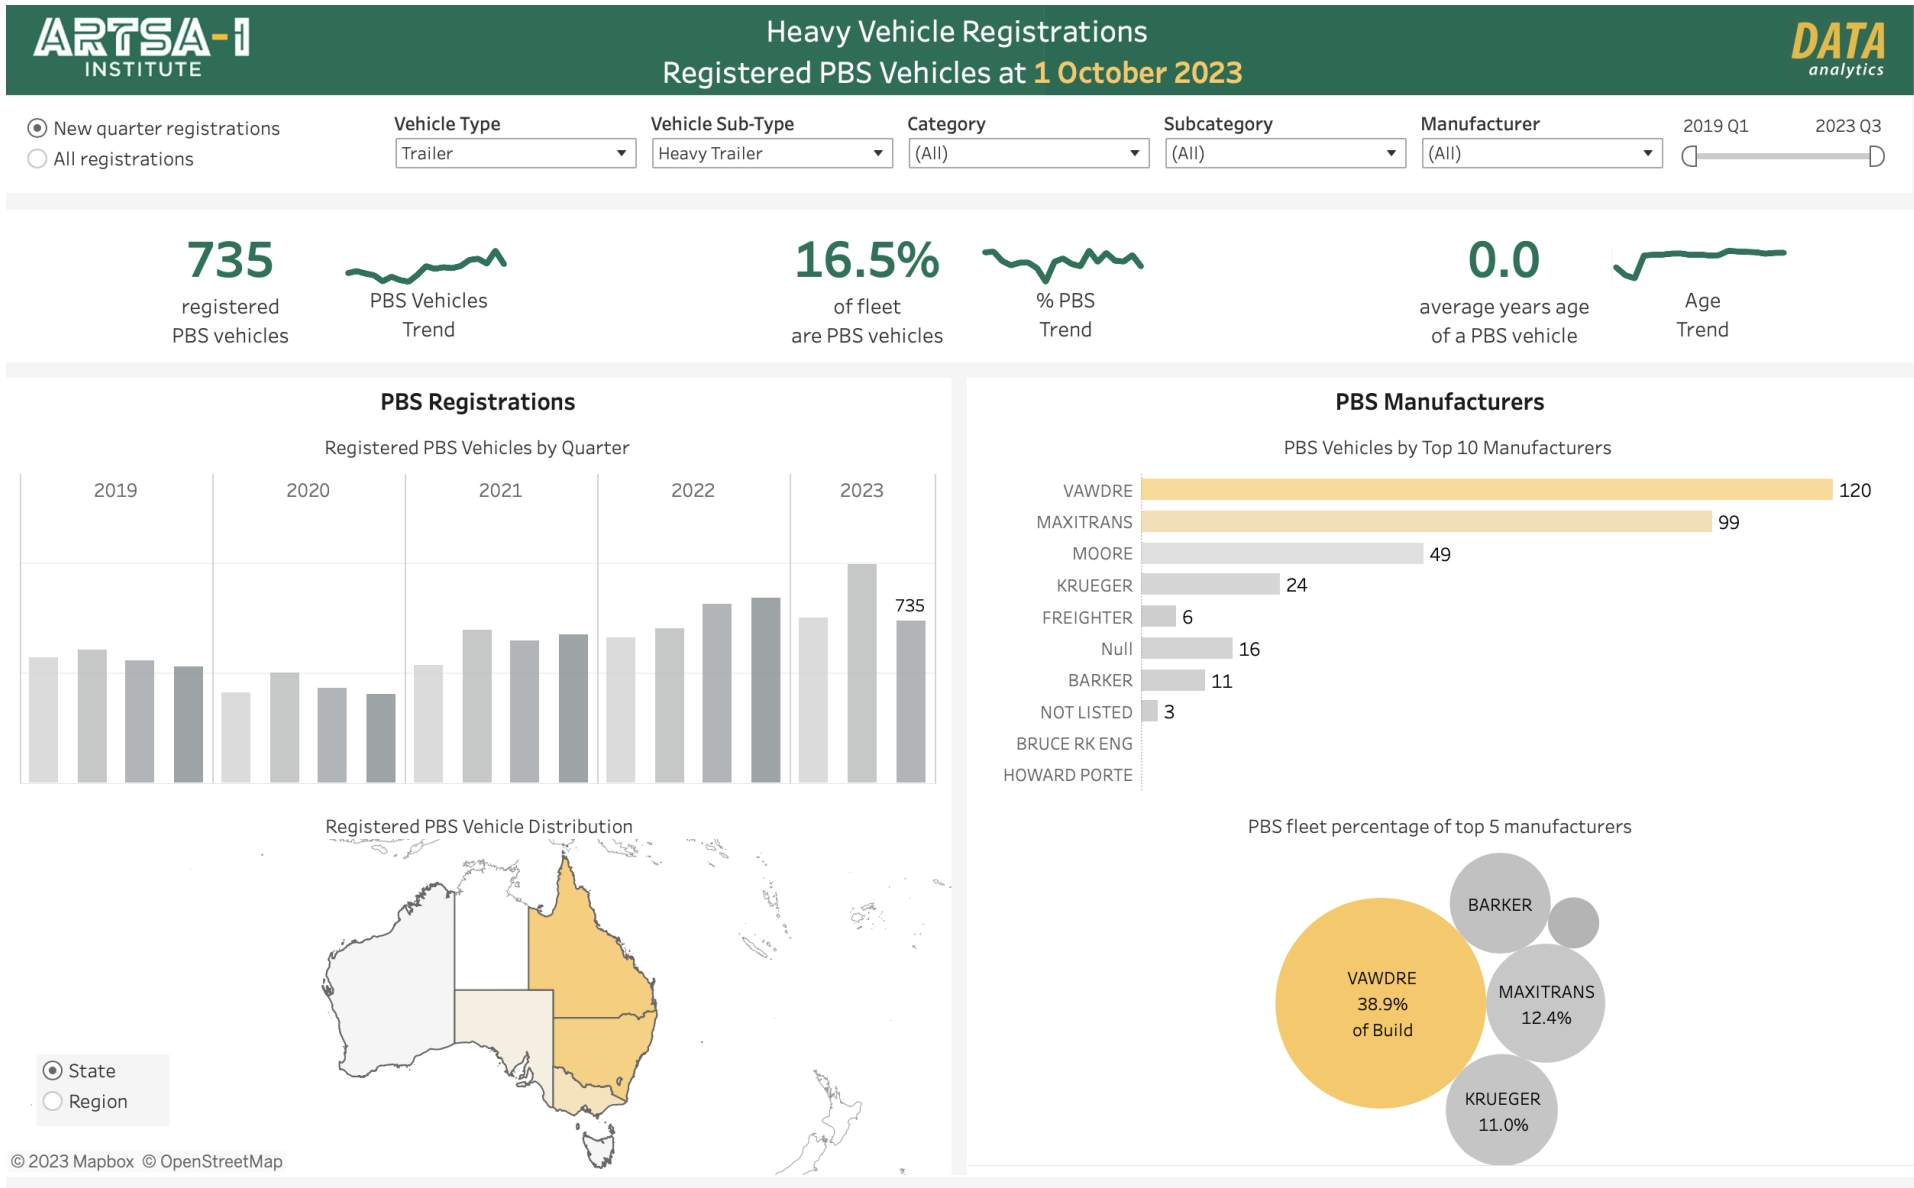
ARTSA-I INSTITUTE

Heavy Vehicle Registrations
Registered PBS Vehicles at 1 October 2023

DATA analytics

New quarter registrations
All registrations

Vehicle Type
Trailer

Vehicle Sub-Type
Heavy Trailer

Category
(All)

Subcategory
(All)

Manufacturer
(All)

2019 Q1
2023 Q3

735
registered PBS vehicles

PBS Vehicles Trend

16.5%
of fleet are PBS vehicles

% PBS Trend

0.0
average years age of a PBS vehicle

Age Trend

PBS Registrations

Registered PBS Vehicles by Quarter

2019
2020
2021
2022
2023
735

PBS Manufacturers

PBS Vehicles by Top 10 Manufacturers

| | |
|---|---|
| VAWDRE | 120 |
| MAXITRANS | 99 |
| MOORE | 49 |
| KRUEGER | 24 |
| FREIGHTER | 6 |
| Null | 16 |
| BARKER | 11 |
| NOT LISTED | 3 |
| BRUCE RK ENG | |
| HOWARD PORTE | |

Registered PBS Vehicle Distribution

State
Region

© 2023 Mapbox © OpenStreetMap

PBS fleet percentage of top 5 manufacturers

BARKER

VAWDRE
38.9%
of Build

MAXITRANS
12.4%

KRUEGER
11.0%